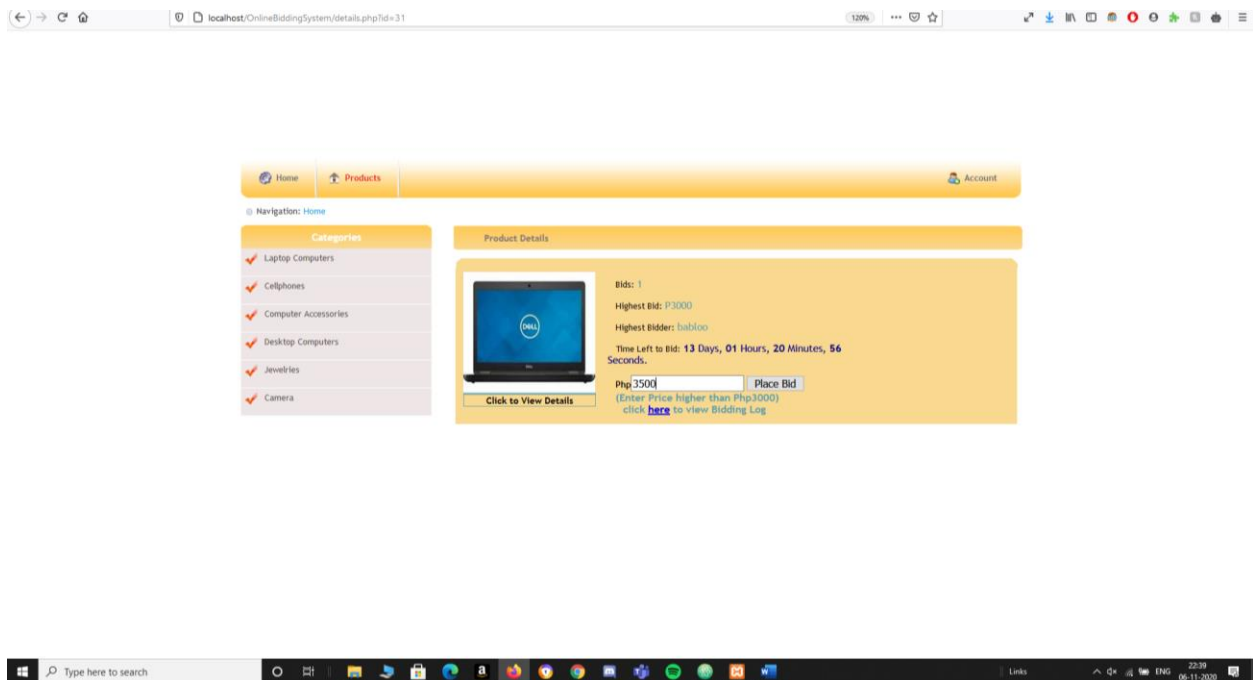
localhost/OnlineBiddingSystem/details.php?id=31

120%

Home Products Account

Navigation: Home

Categories

Laptop Computers

Cellphones

Computer Accessories

Desktop Computers

Jewelries

Camera

Product Details

Click to View Details

Bids: 1

Highest Bid: P3000

Highest Bidder: babloo

Time Left to Bid: 13 Days, 01 Hours, 20 Minutes, 56 Seconds.

Php 3500 Place Bid

(Enter Price higher than Php3000)

click here to view Bidding Log

Type here to search

Links

ENG 22:39 06-11-2020